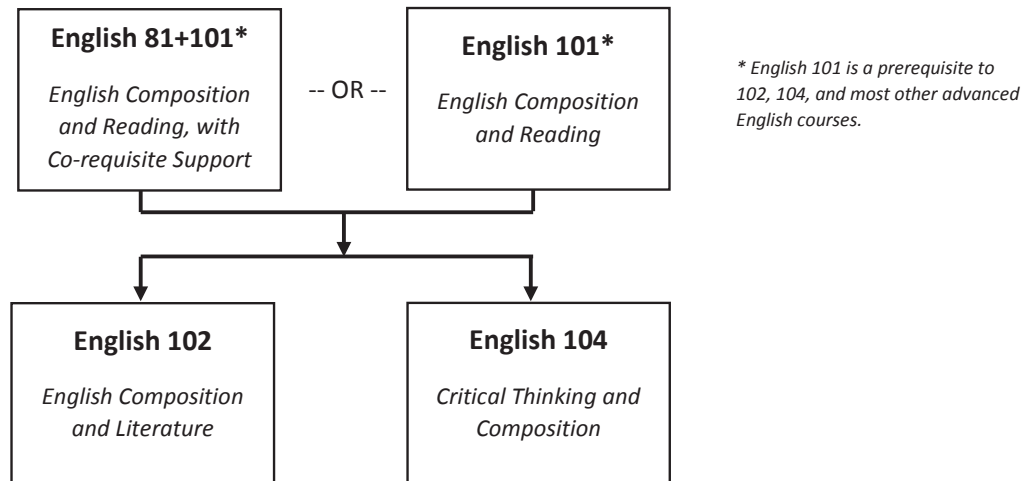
**English 81+101***

*English Composition and Reading, with Co-requisite Support*

-- OR --

**English 101***

*English Composition and Reading*

*\* English 101 is a prerequisite to 102, 104, and most other advanced English courses.*

**English 102**

*English Composition and Literature*

**English 104**

*Critical Thinking and Composition*